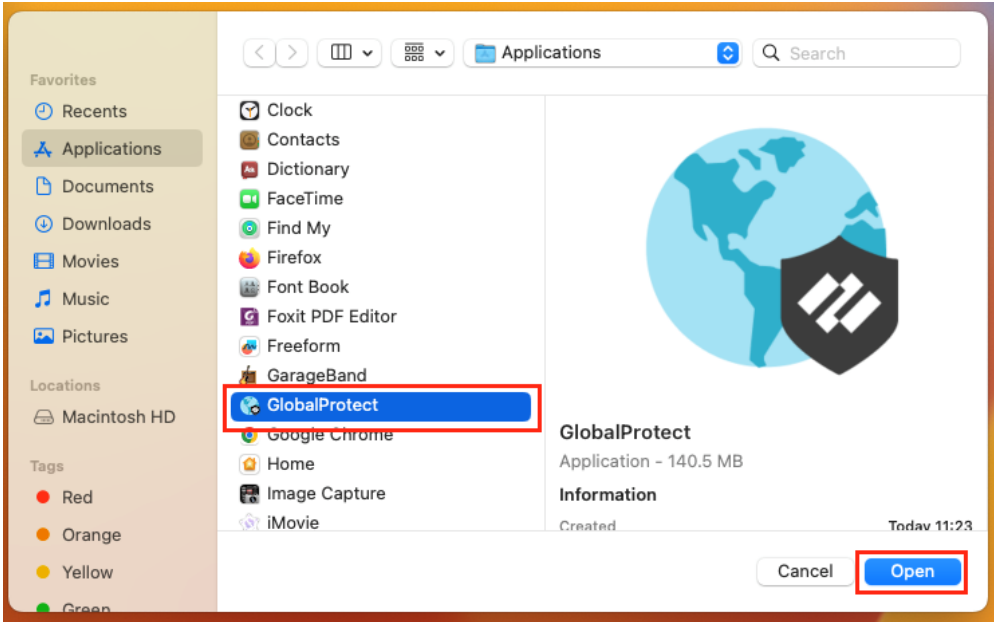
Favorites
Recents
Applications
Documents
Downloads
Movies
Music
Pictures
Locations
Macintosh HD
Tags
Red
Orange
Yellow
Green

Applications
Search

Clock
Contacts
Dictionary
FaceTime
Find My
Firefox
Font Book
Foxit PDF Editor
Freeform
GarageBand
GlobalProtect
Google Chrome
Home
Image Capture
iMovie

GlobalProtect
Application - 140.5 MB
Information
Created
Today 11:23

Cancel
Open